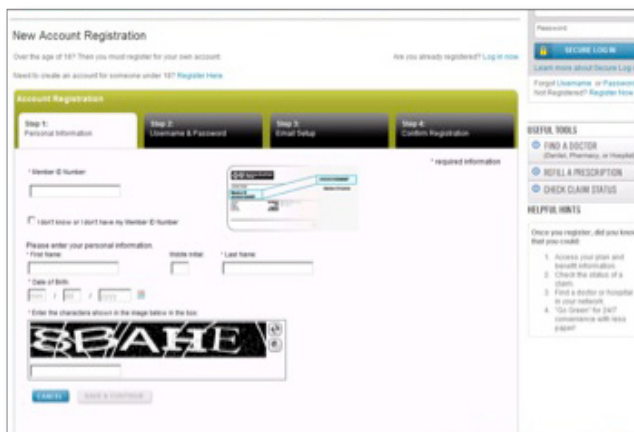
New Account Registration

Over the age of 18? Then you must register for your own account.

Are you already registered? Log in now

Need to create an account for someone under 18? Register Here

Account Registration

Step 1: Personal Information

Step 2: Username & Password

Step 3: Email Setup

Step 4: Confirm Registration

* required information

* Member ID Number

I don't know or I don't have my Member ID Number

Please enter your personal information.

* First Name

Middle Initial

* Last Name

* Date of Birth

mm / dd / yyyy

* Enter the characters shown in the image below in the box.

SBAHE

CANCEL

SAVE & CONTINUE

Password

SECURE LOG IN

Learn more about Secure Log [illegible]

Forgot Username or Password

Not Registered? Register Now

USEFUL TOOLS

FIND A DOCTOR (Dentist, Pharmacy, or Hospital)

REFILL A PRESCRIPTION

CHECK CLAIM STATUS

HELPFUL HINTS

Once you register, did you know that you could:

1. Access your plan and benefit information.
2. Check the status of a claim.
3. Find a doctor or hospital in your network.
4. "Go Green" for 24/7 convenience with less paper!